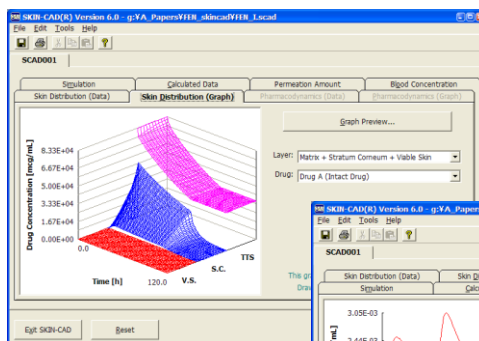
SKIN-CAD(R) Version 6.0 - g:¥A_Papers¥FEN_skincad¥FEN_1.scad

File Edit Tools Help

SCAD001

Simulation | Calculated Data | Permeation Amount | Blood Concentration

Skin Distribution (Data) | Skin Distribution (Graph) | Pharmacodynamics (Data) | Pharmacodynamics (Graph)

8.33E+04
6.67E+04
5.00E+04
3.33E+04
1.67E+04
0.00E+00

Drug Concentration [mcg/mL]

0.0

Time [h]

120.0

V.S.

S.C.

TTS

Graph Preview...

Layer: Matrix + Stratum Corneum + Viable Skin

Drug: Drug A (Intact Drug)

This gr

Dra

Exit SKIN-CAD

Reset

SKIN-CAD(R) Version 6.0 - g:¥A_Papers

File Edit Tools Help

SCAD001

Skin Distribution (Data) | Skin Di

Simulation | Calc

3.05E-03

2.44E-03